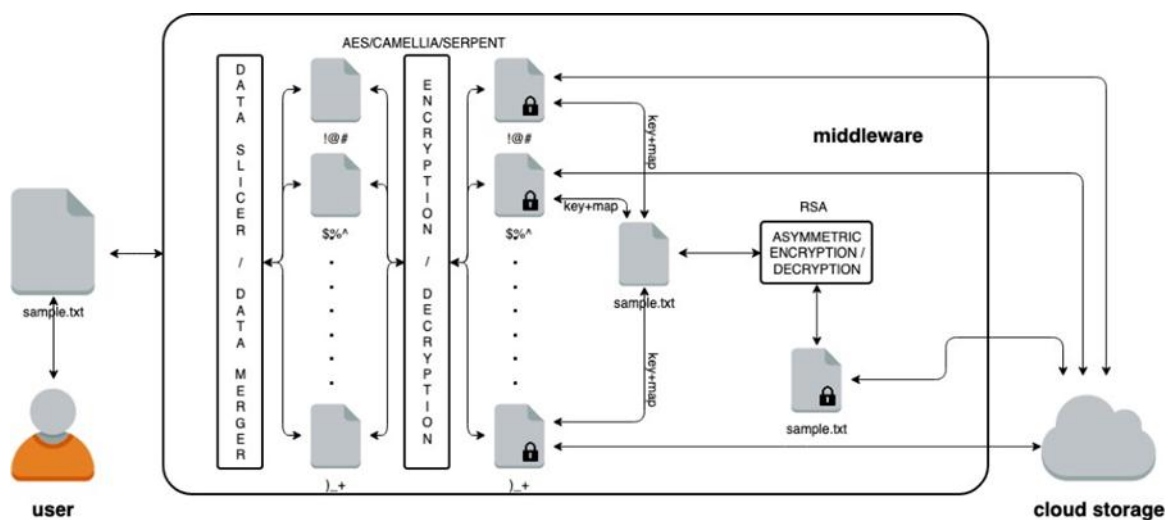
AES/CAMELLIA/SERPENT

DATA SLICER / DATA MERGER

ENCRYPTION / DECRYPTION

!@#

$%^

)_+

!@#

$%^

)_+

key+map

key+map

key+map

middleware

RSA

ASYMMETRIC ENCRYPTION / DECRYPTION

sample.txt

sample.txt

sample.txt

user

cloud storage